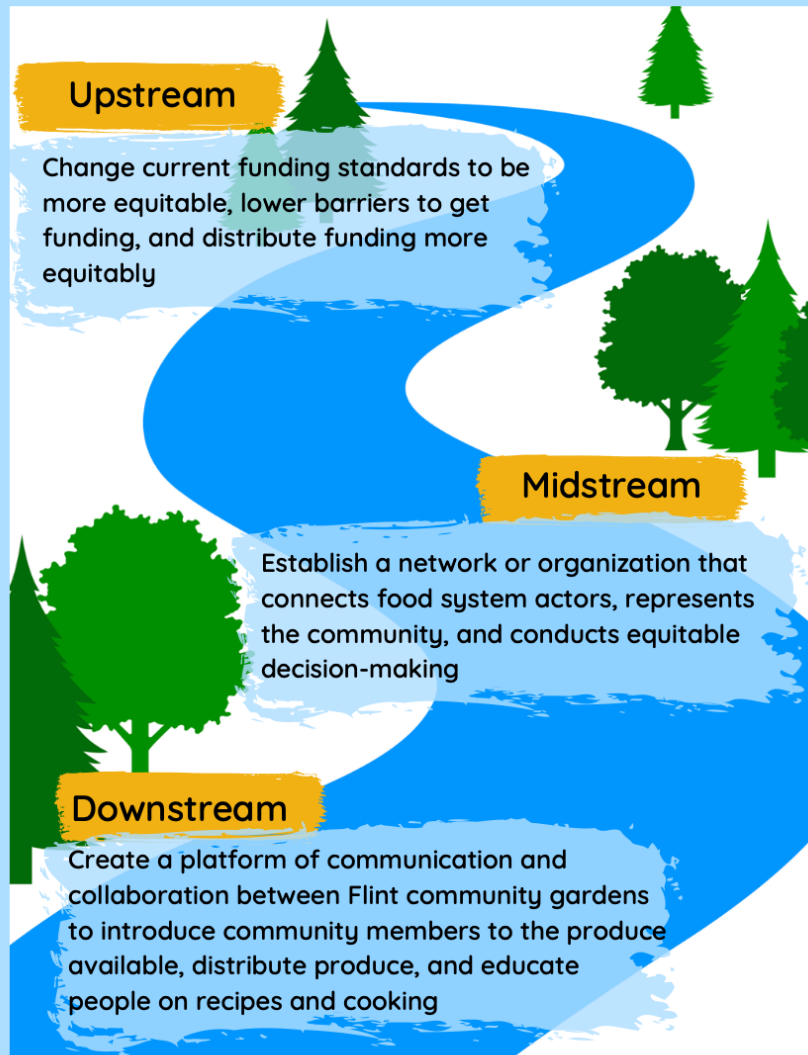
Upstream

Change current funding standards to be more equitable, lower barriers to get funding, and distribute funding more equitably

Midstream

Establish a network or organization that connects food system actors, represents the community, and conducts equitable decision-making

Downstream

Create a platform of communication and collaboration between Flint community gardens to introduce community members to the produce available, distribute produce, and educate people on recipes and cooking